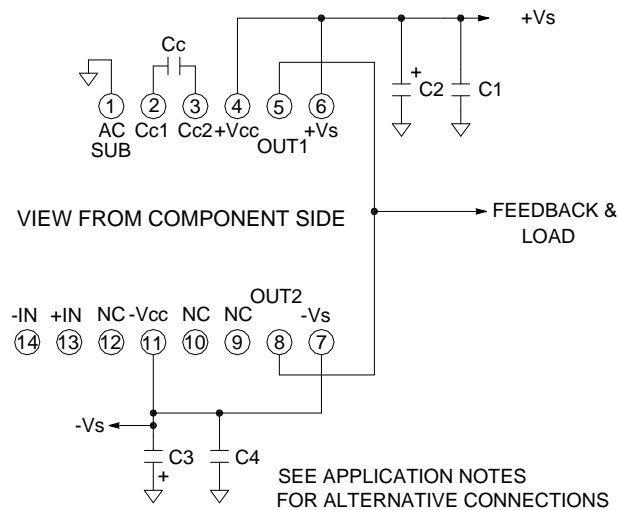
+Vs

Cc

1 AC SUB
2 Cc1
3 Cc2
4 +Vcc
5 OUT1
6 +Vs

+ C2
C1

VIEW FROM COMPONENT SIDE

FEEDBACK & LOAD

-IN +IN NC -Vcc NC NC OUT2 -Vs
14 13 12 11 10 9 8 7

-Vs

C3
+
C4

SEE APPLICATION NOTES FOR ALTERNATIVE CONNECTIONS